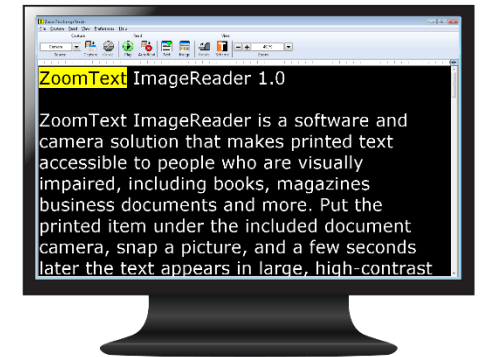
ZoomText ImageReader 1.0

ZoomText ImageReader is a software and camera solution that makes printed text accessible to people who are visually impaired, including books, magazines business documents and more. Put the printed item under the included document camera, snap a picture, and a few seconds later the text appears in large, high-contrast